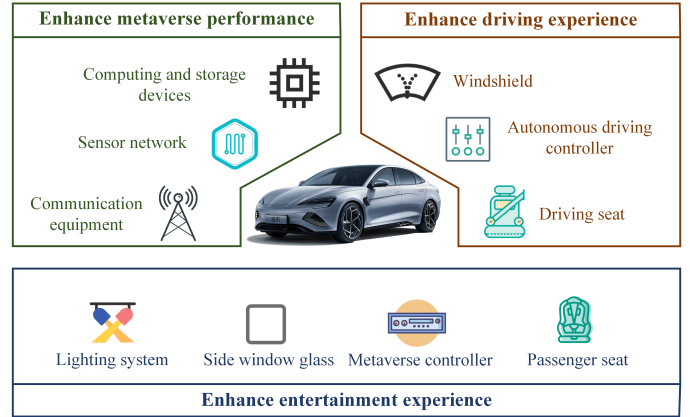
Enhance metaverse performance

Computing and storage devices

Sensor network

Communication equipment

Enhance driving experience

Windshield

Autonomous driving controller

Driving seat

Lighting system

Side window glass

Metaverse controller

Passenger seat

Enhance entertainment experience